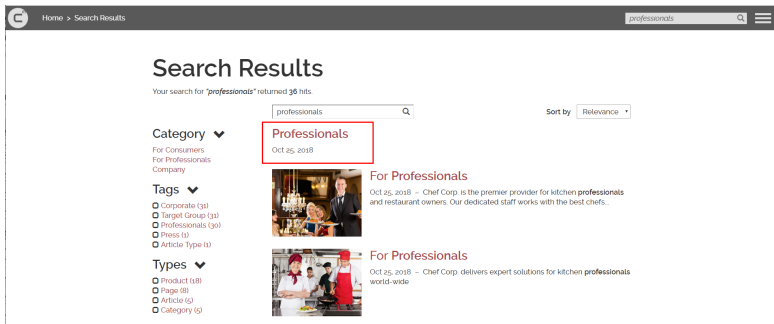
Home > Search Results

professionals

Search Results

Your search for "professionals" returned 36 hits.

professionals

Sort by Relevance

Category

For Consumers
For Professionals
Company

Tags

Corporate (31)
Target Group (31)
Professionals (30)
Press (1)
Article Type (1)

Types

Product (18)
Page (8)
Article (5)
Category (5)

Professionals

Oct 25, 2018

For Professionals

Oct 25, 2018 – Chef Corp. is the premier provider for kitchen professionals and restaurant owners. Our dedicated staff works with the best chefs...

For Professionals

Oct 25, 2018 – Chef Corp. delivers expert solutions for kitchen professionals world-wide